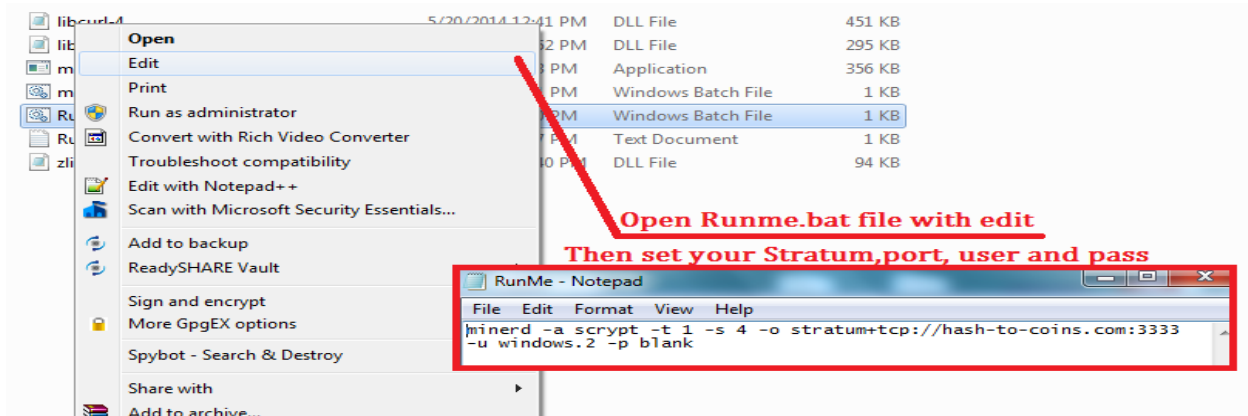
libcurl-4 5/20/2014 12:41 PM DLL File 451 KB
lib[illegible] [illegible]52 PM DLL File 295 KB
m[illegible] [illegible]8 PM Application 356 KB
m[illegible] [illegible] PM Windows Batch File 1 KB
Ru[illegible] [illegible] PM Windows Batch File 1 KB
Ru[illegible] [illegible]7 PM Text Document 1 KB
zli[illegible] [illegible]0 PM DLL File 94 KB

Open
Edit
Print
Run as administrator
Convert with Rich Video Converter
Troubleshoot compatibility
Edit with Notepad++
Scan with Microsoft Security Essentials...
Add to backup
ReadySHARE Vault
Sign and encrypt
More GpgEX options
Spybot - Search & Destroy
Share with
Add to archive...

Open Runme.bat file with edit
Then set your Stratum,port, user and pass

RunMe - Notepad
File Edit Format View Help
minerd -a scrypt -t 1 -s 4 -o stratum+tcp://hash-to-coins.com:3333 -u windows.2 -p blank